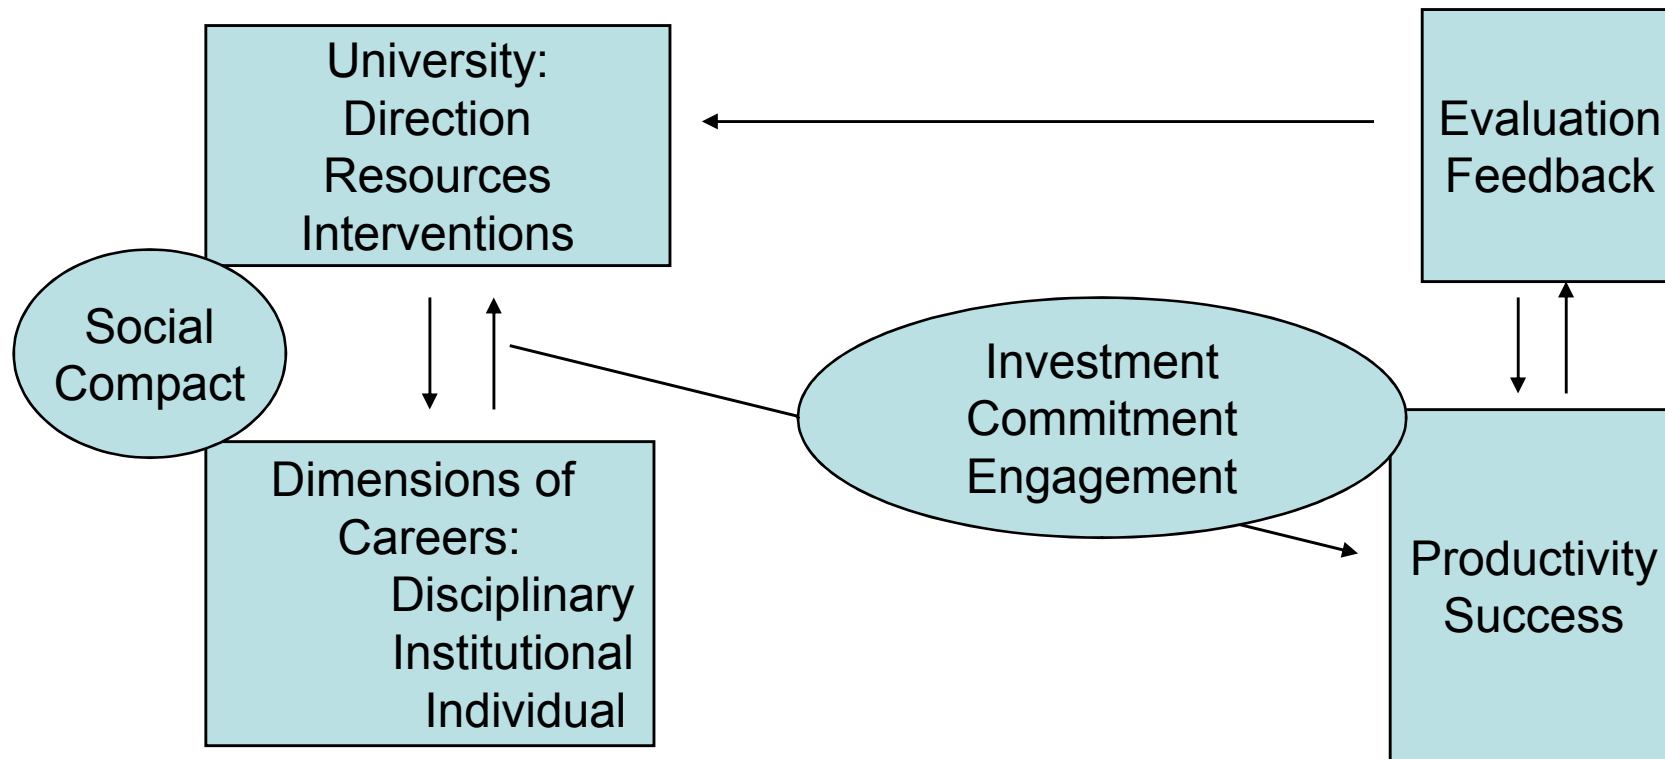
University:
Direction
Resources
Interventions

Evaluation
Feedback

Social
Compact

Investment
Commitment
Engagement

Dimensions of
Careers:
Disciplinary
Institutional
Individual

Productivity
Success